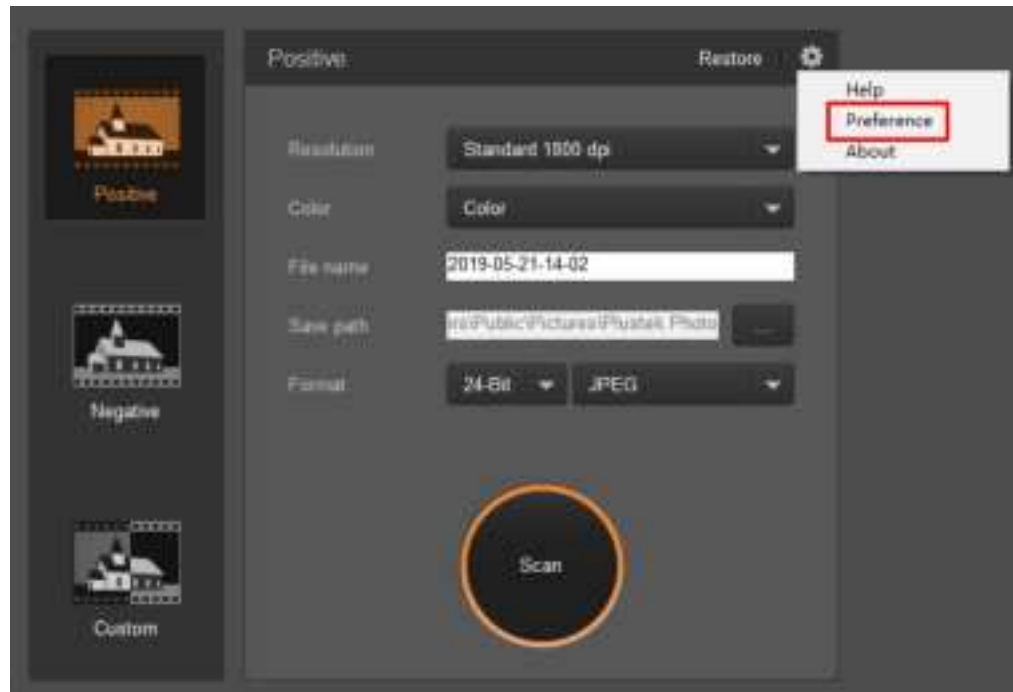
Positive

Negative

Custom

Positive

Restore

Help
Preference
About

Resolution
Standard 1000 dpi

Color
Color

File name
2019-05-21-14-02

Save path
ers\Public\Pictures\Plustek Photo
...

Format
24-Bit
JPEG

Scan